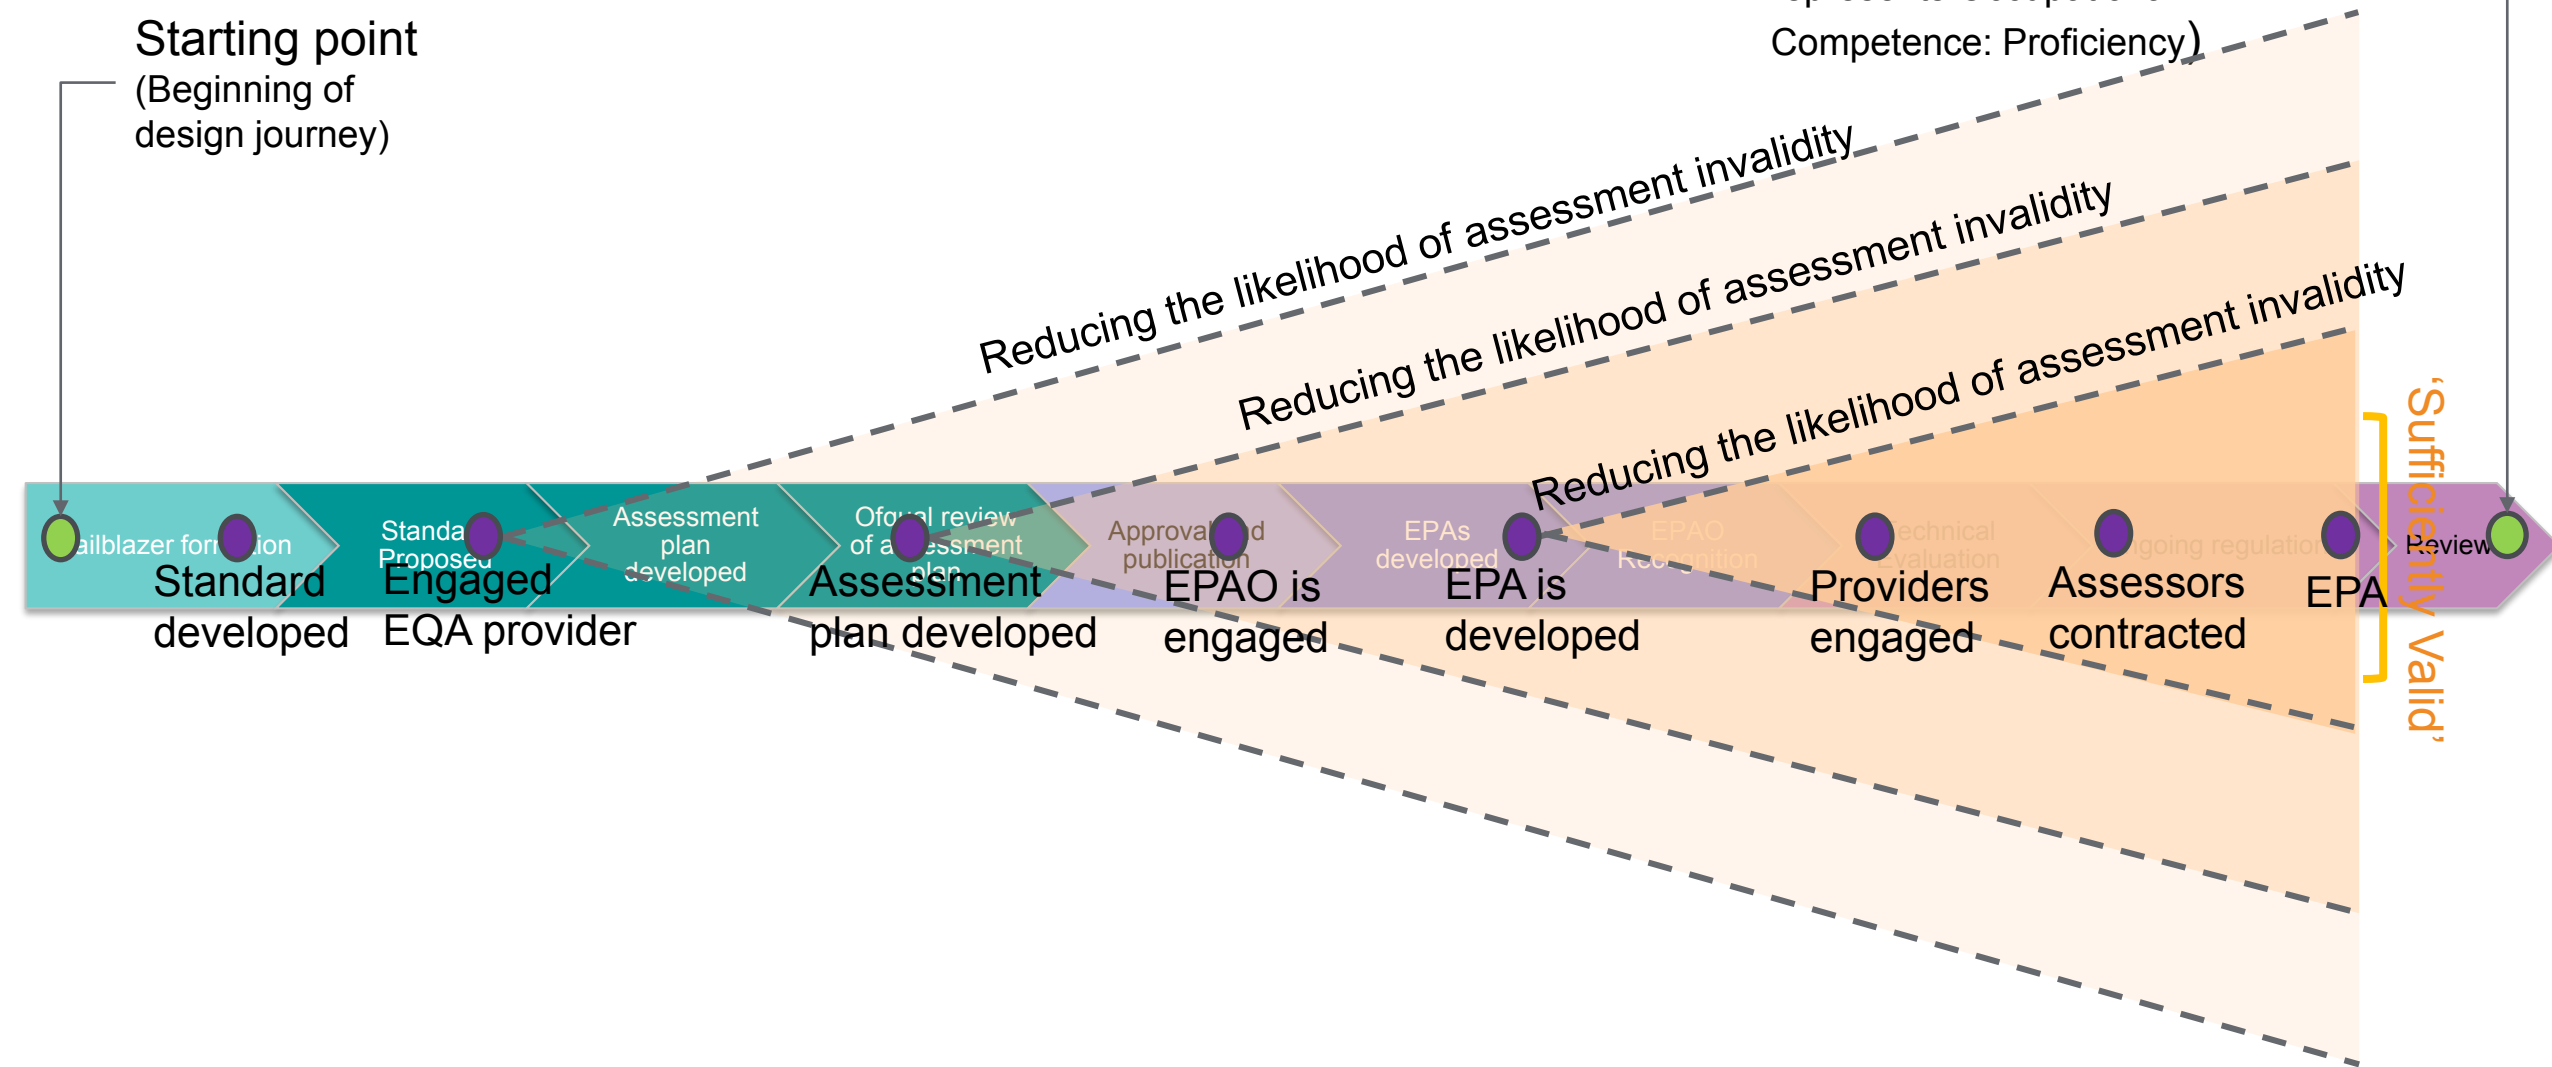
Starting point
(Beginning of design journey)

Competence: Proficiency)

Reducing the likelihood of assessment invalidity

Reducing the likelihood of assessment invalidity

Reducing the likelihood of assessment invalidity

ailblazer for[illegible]ion
Standa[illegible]
Proposed
Assessment plan developed
Of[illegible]al review of a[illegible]essment plan
Approva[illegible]d publication
EPAs developed
EPAO Recognition
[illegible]echnical Evaluation
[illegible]going regulatio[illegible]
Review

Standard developed
Engaged EQA provider
Assessment plan developed
EPAO is engaged
EPA is developed
Providers engaged
Assessors contracted
EPA

'Sufficiently Valid'